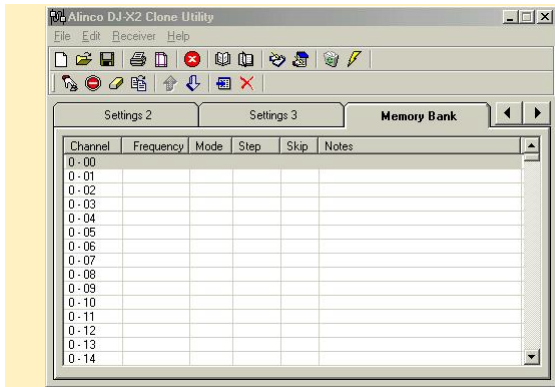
Alinco DJ-X2 Clone Utility

File Edit Receiver Help

Settings 2 | Settings 3 | Memory Bank

| Channel | Frequency | Mode | Step | Skip | Notes |
|---|---|---|---|---|---|
| 0 - 00 | | | | | |
| 0 - 01 | | | | | |
| 0 - 02 | | | | | |
| 0 - 03 | | | | | |
| 0 - 04 | | | | | |
| 0 - 05 | | | | | |
| 0 - 06 | | | | | |
| 0 - 07 | | | | | |
| 0 - 08 | | | | | |
| 0 - 09 | | | | | |
| 0 - 10 | | | | | |
| 0 - 11 | | | | | |
| 0 - 12 | | | | | |
| 0 - 13 | | | | | |
| 0 - 14 | | | | | |